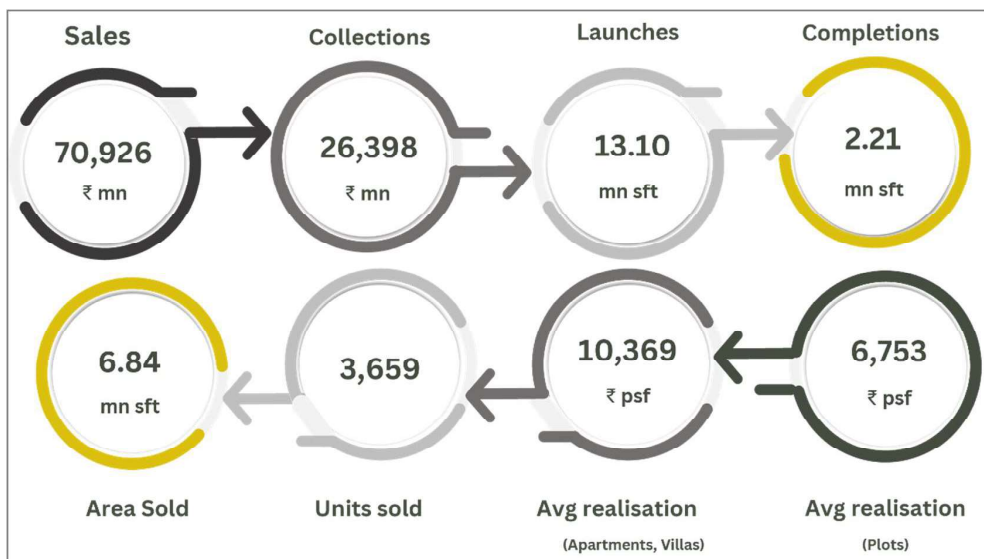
Sales
70,926
₹ mn

Collections
26,398
₹ mn

Launches
13.10
mn sft

Completions
2.21
mn sft

6.84
mn sft
Area Sold

3,659
Units sold

10,369
₹ psf
Avg realisation
(Apartments, Villas)

6,753
₹ psf
Avg realisation
(Plots)